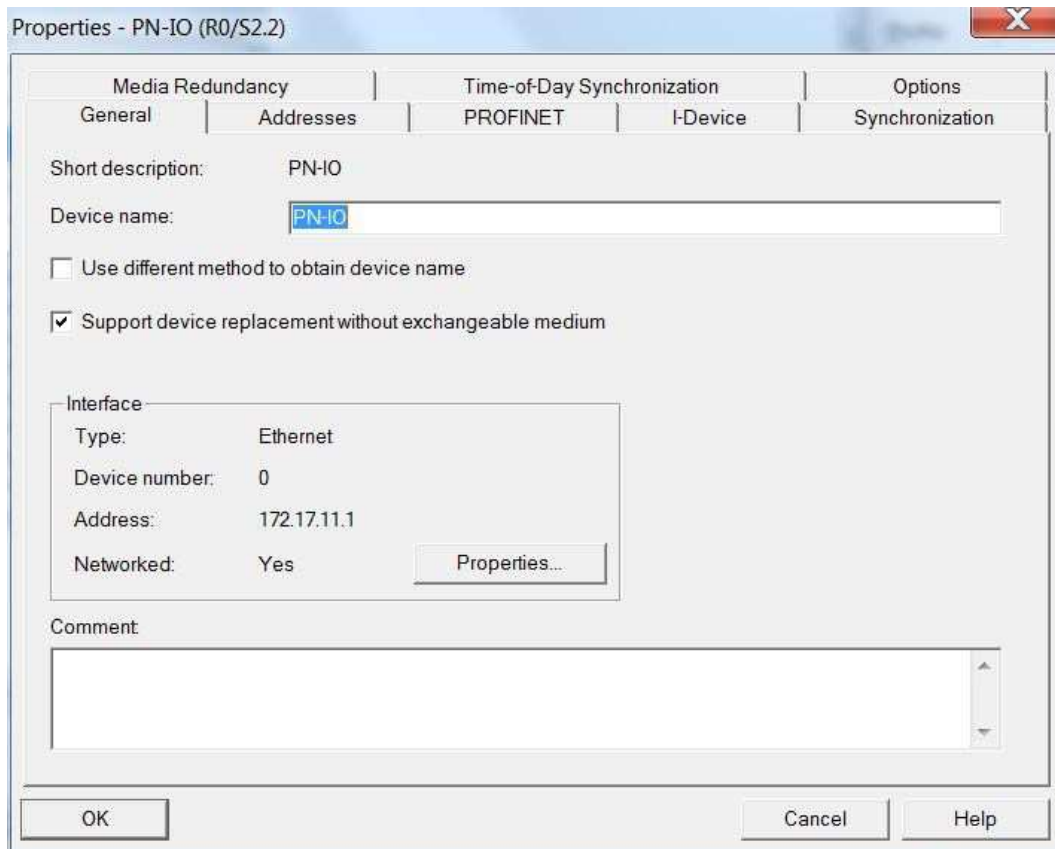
Properties - PN-IO (R0/S2.2)

Media Redundancy | Time-of-Day Synchronization | Options
General | Addresses | PROFINET | I-Device | Synchronization

Short description: PN-IO

Device name: PN-IO

Use different method to obtain device name

Support device replacement without exchangeable medium

Interface
Type: Ethernet
Device number: 0
Address: 172.17.11.1
Networked: Yes
Properties...

Comment:

OK
Cancel
Help